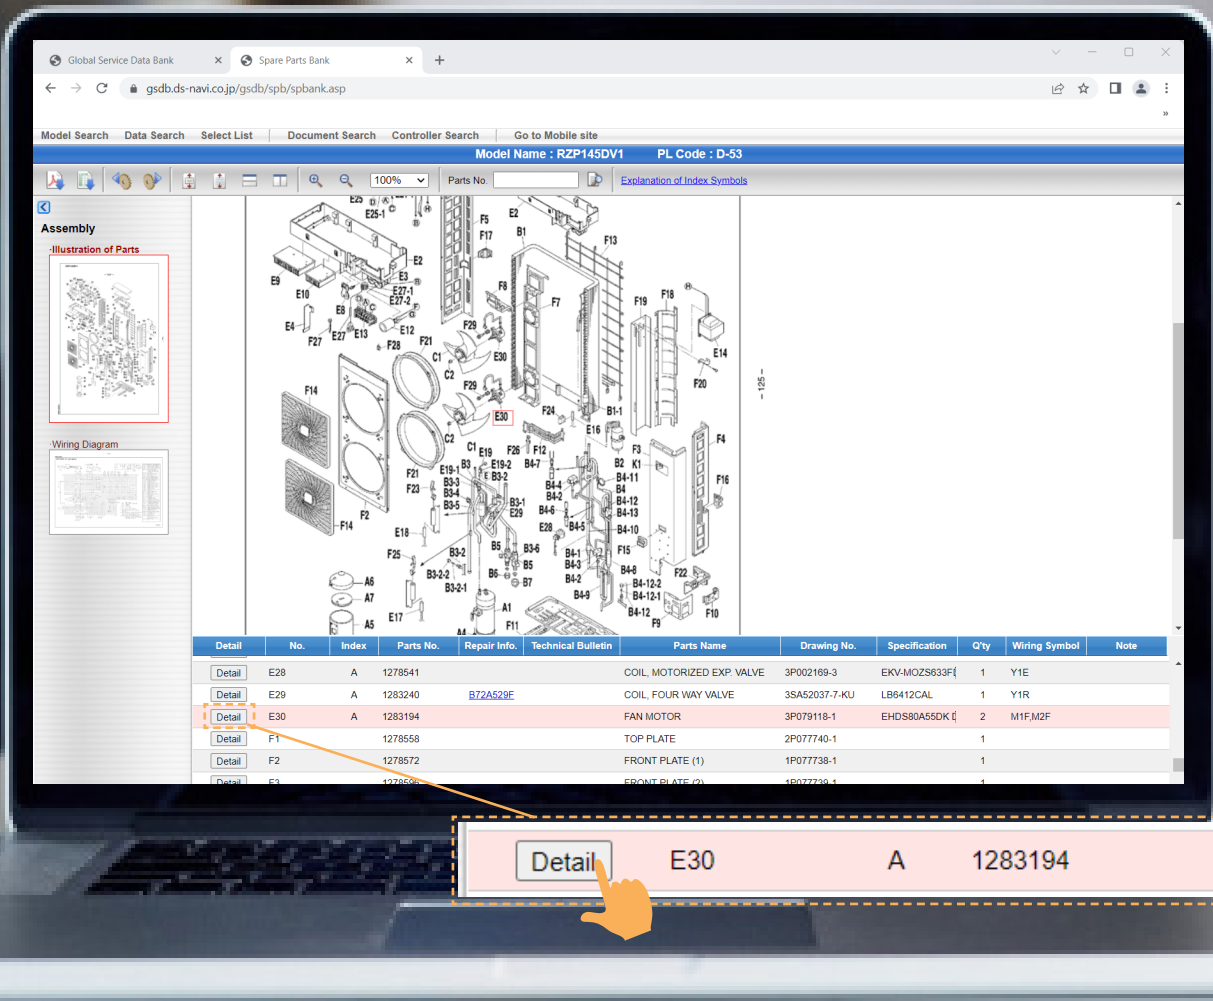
Global Service Data Bank
Spare Parts Bank
gsdb.ds-navi.co.jp/gsdb/spb/spbank.asp

Model Search Data Search Select List Document Search Controller Search Go to Mobile site

Model Name : RZP145DV1 PL Code : D-53

100% Parts No. Explanation of Index Symbols

Assembly
·Illustration of Parts
·Wiring Diagram

E25 E25-1 F5 E2 F17 B1 F13 E2 E9 E3 E27-1 E27-2 F8 E10 F7 F19 F18 E8 E4 E12 F29 F27 E27 E13 F28 F21 C1 E30 E14 C2 F20 F29 F14 E30 F24 B1-1 E16 F4 C1 E19 F26 F12 C2 F3 E19-2 B4-7 B2 K1 E19-1 B3 B3-2 F21 B4-11 B3-3 B4-4 B4 F16 F23 B3-4 B4-2 B4-12 B3-1 B3-5 E29 B4-6 B4-13 F2 E28 F14 B4-5 B4-10 E18 B5 B3-6 F15 F25 B3-2 B4-1 B5 B4-3 B3-2-2 B6 B4-8 B7 B4-2 F22 B3-2-1 A6 B4-12-2 A7 B4-9 B4-12-1 A1 E17 B4-12 F10 A5 F11 F9 A4
– 125 –

| Detail | No. | Index | Parts No. | Repair Info. | Technical Bulletin | Parts Name | Drawing No. | Specification | Q'ty | Wiring Symbol | Note |
|---|---|---|---|---|---|---|---|---|---|---|---|
| Detail | E28 | A | 1278541 | | | COIL, MOTORIZED EXP. VALVE | 3P002169-3 | EKV-MOZS633F[ | 1 | Y1E | |
| Detail | E29 | A | 1283240 | B72A529F | | COIL, FOUR WAY VALVE | 3SA52037-7-KU | LB6412CAL | 1 | Y1R | |
| Detail | E30 | A | 1283194 | | | FAN MOTOR | 3P079118-1 | EHDS80A55DK [ | 2 | M1F,M2F | |
| Detail | F1 | | 1278558 | | | TOP PLATE | 2P077740-1 | | 1 | | |
| Detail | F2 | | 1278572 | | | FRONT PLATE (1) | 1P077738-1 | | 1 | | |
| Detail | F3 | | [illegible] | | | FRONT PLATE (2) | 1P077739-1 | | 1 | | |

Detail E30 A 1283194